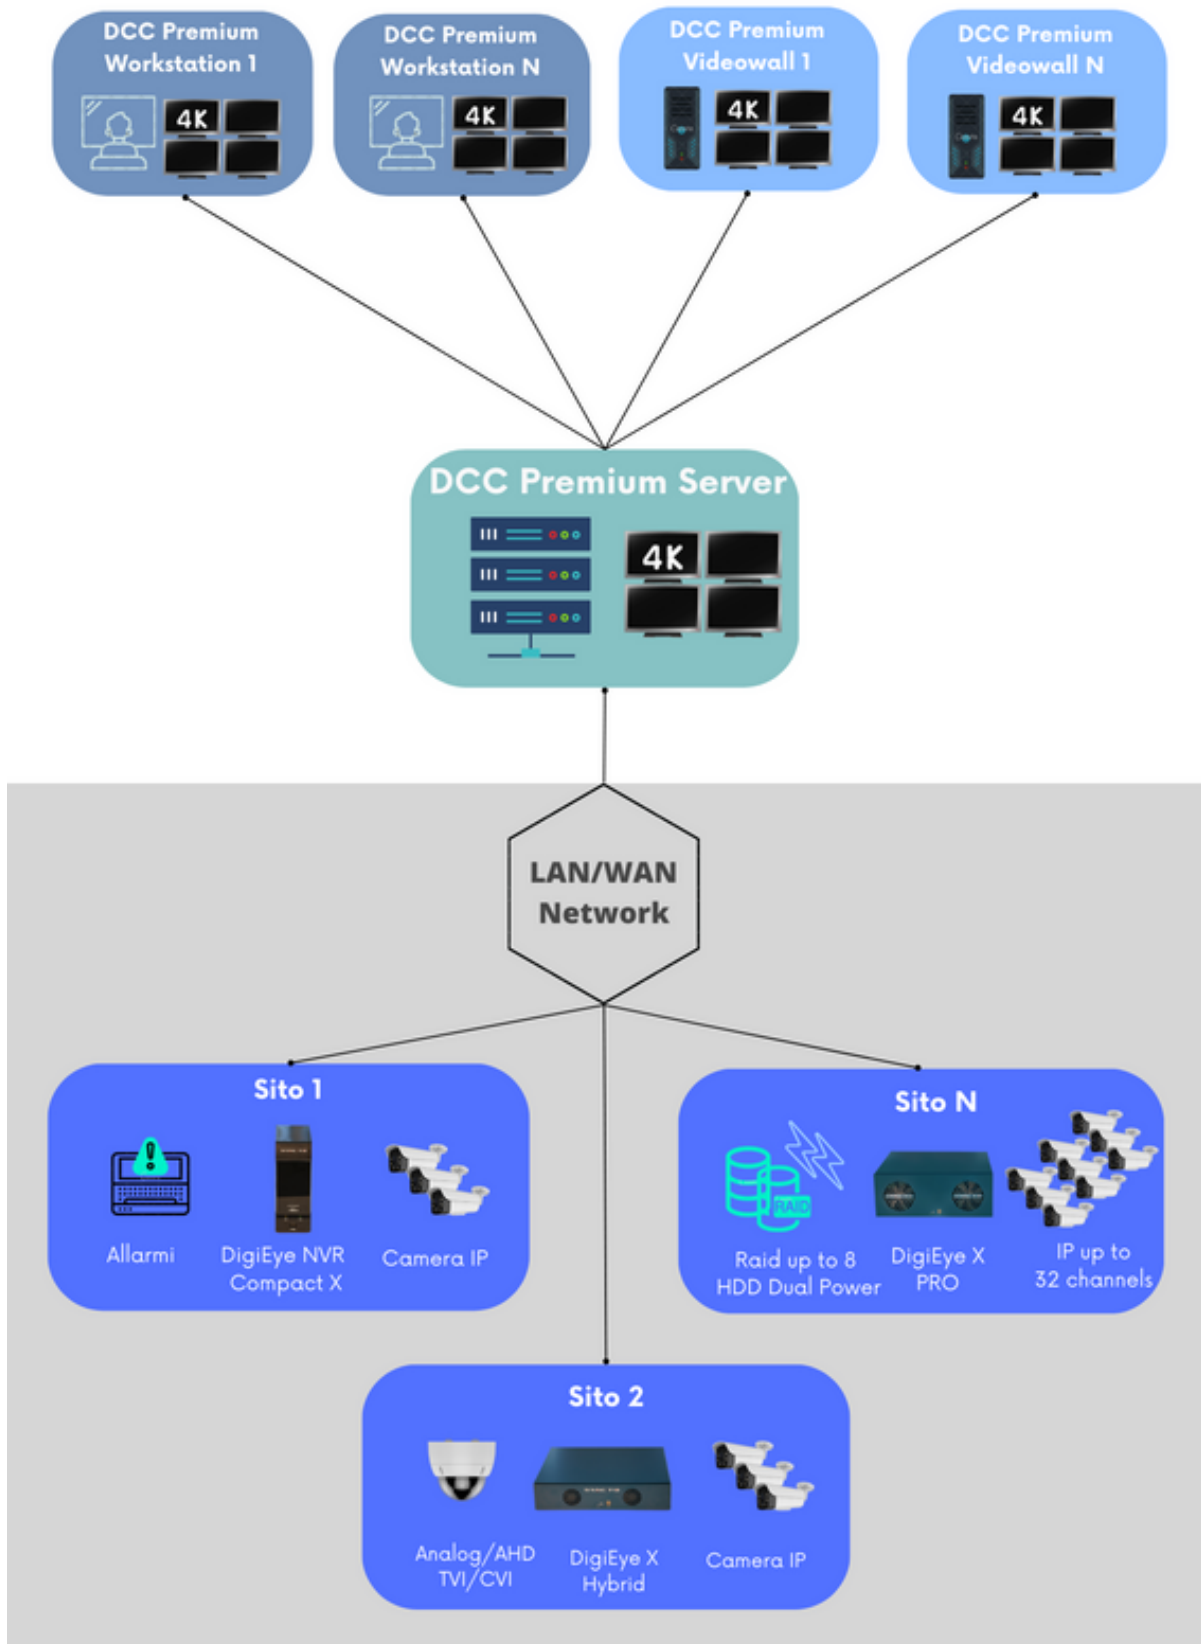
DCC Premium Workstation 1

4K

DCC Premium Workstation N

4K

DCC Premium Videowall 1

4K

DCC Premium Videowall N

4K

DCC Premium Server

4K

LAN/WAN Network

Sito 1

Allarmi

DigiEye NVR Compact X

Camera IP

Sito N

RAID

Raid up to 8 HDD Dual Power

DigiEye X PRO

IP up to 32 channels

Sito 2

Analog/AHD TVI/CVI

DigiEye X Hybrid

Camera IP